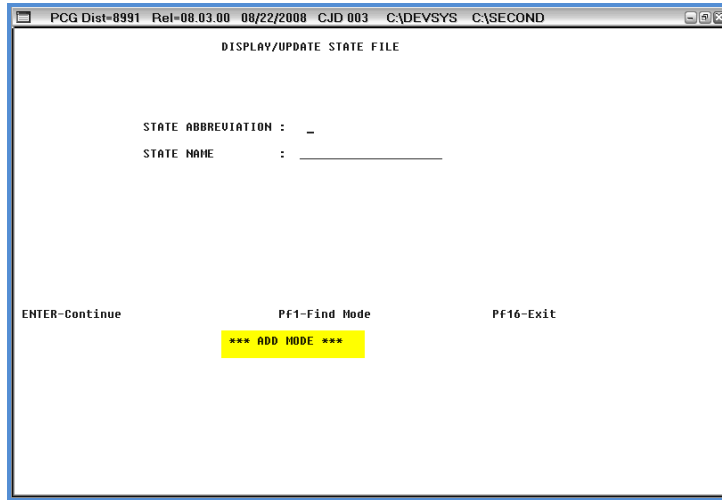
PCG Dist=8991 Rel=08.03.00 08/22/2008 CJD 003 C:\DEVSYS C:\SECOND

DISPLAY/UPDATE STATE FILE

STATE ABBREVIATION : _

STATE NAME : ________________

ENTER-Continue Pf1-Find Mode Pf16-Exit

*** ADD MODE ***